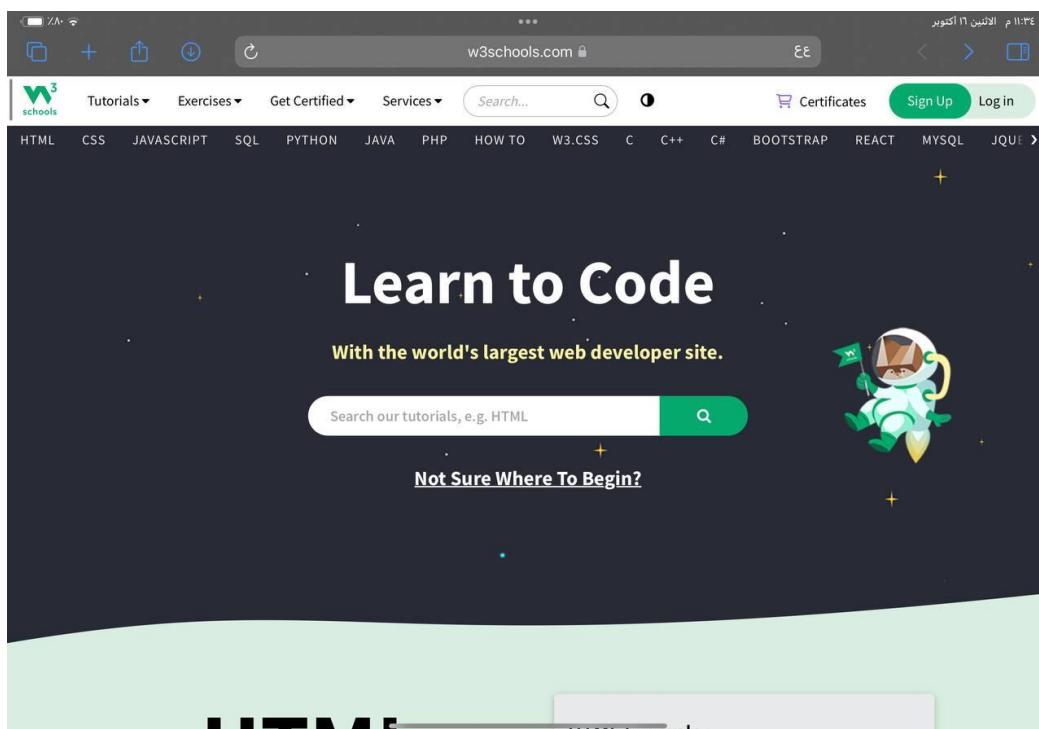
٨٠٪ ١١:٣٤ م الاثنين ١٦ أكتوبر

w3schools.com

ع‌ع

W3 schools

Tutorials ▾ Exercises ▾ Get Certified ▾ Services ▾ Search...

Certificates Sign Up Log in

HTML CSS JAVASCRIPT SQL PYTHON JAVA PHP HOW TO W3.CSS C C++ C# BOOTSTRAP REACT MYSQL JQUE

Learn to Code

With the world's largest web developer site.

Search our tutorials, e.g. HTML

Not Sure Where To Begin?

HTML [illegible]